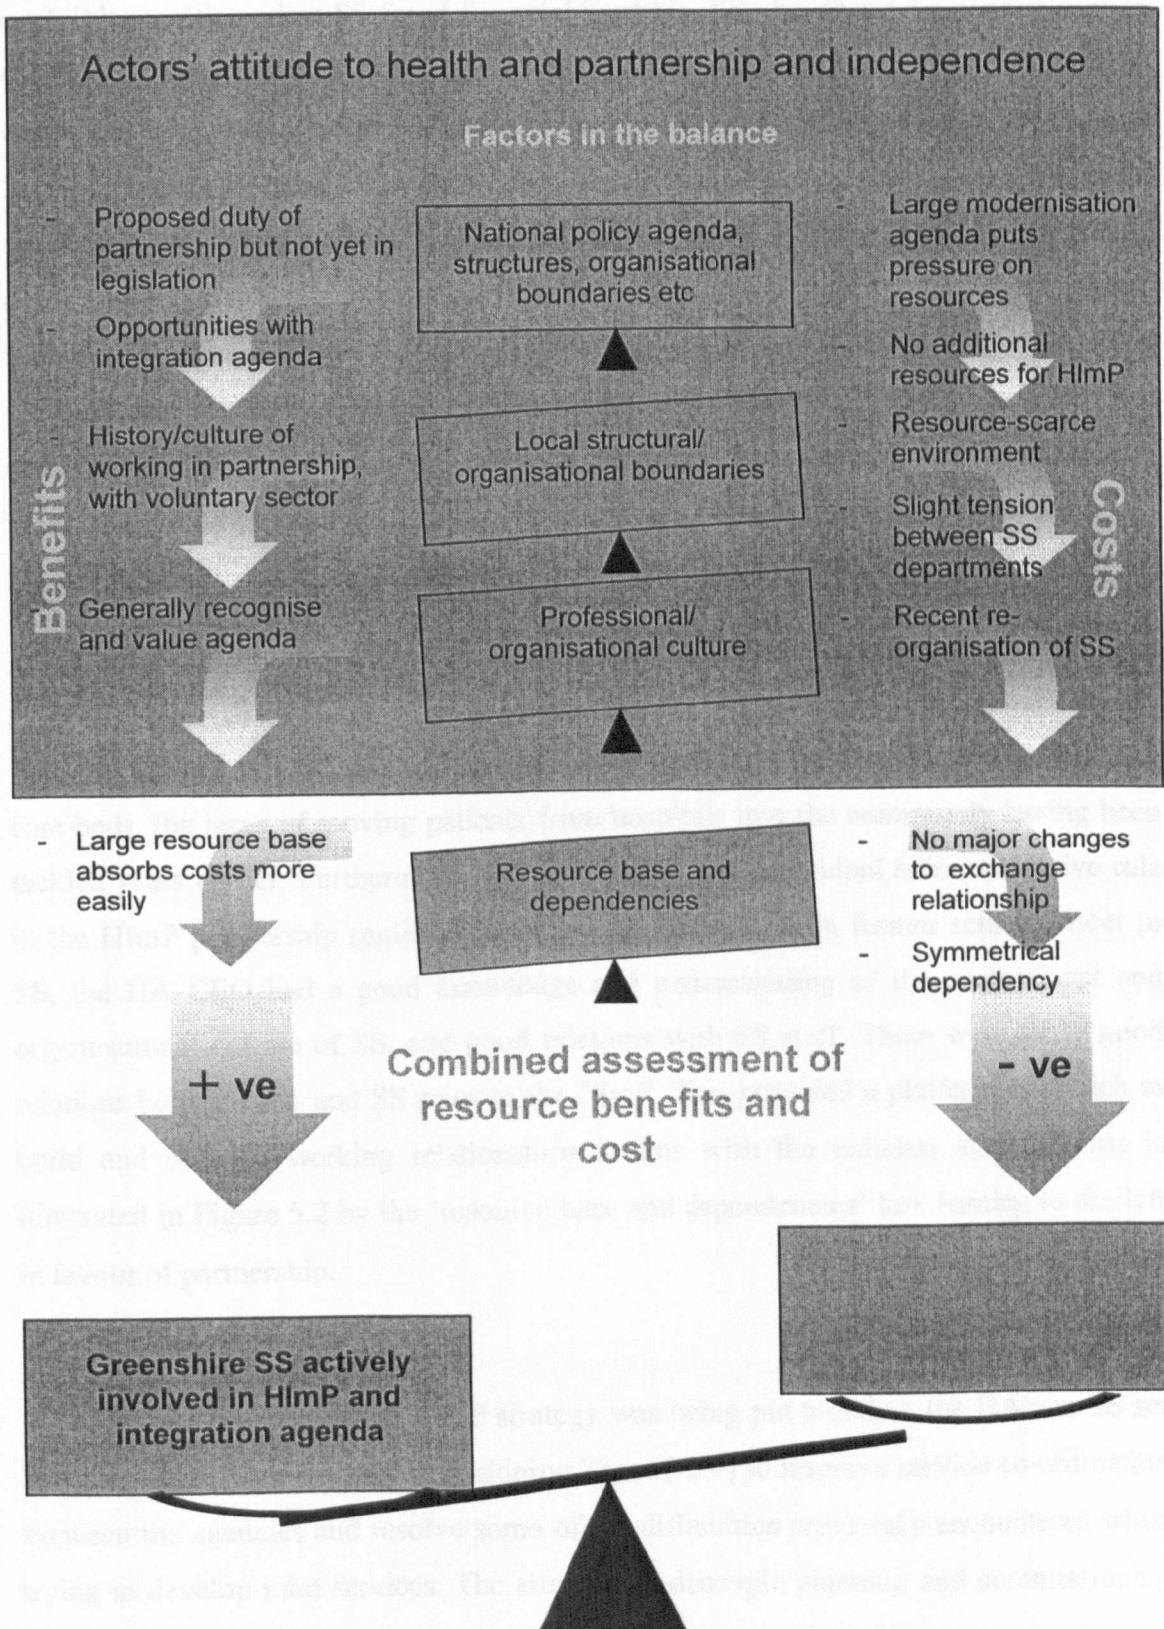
Actors' attitude to health and partnership and independence

Factors in the balance

Benefits

- Proposed duty of partnership but not yet in legislation
- Opportunities with integration agenda
- History/culture of working in partnership, with voluntary sector
- Generally recognise and value agenda

National policy agenda, structures, organisational boundaries etc

Local structural/ organisational boundaries

Professional/ organisational culture

Costs

- Large modernisation agenda puts pressure on resources
- No additional resources for HImP
- Resource-scarce environment
- Slight tension between SS departments
- Recent re-organisation of SS

- Large resource base absorbs costs more easily

Resource base and dependencies

- No major changes to exchange relationship
- Symmetrical dependency

+ ve

Combined assessment of resource benefits and cost

- ve

Greenshire SS actively involved in HImP and integration agenda